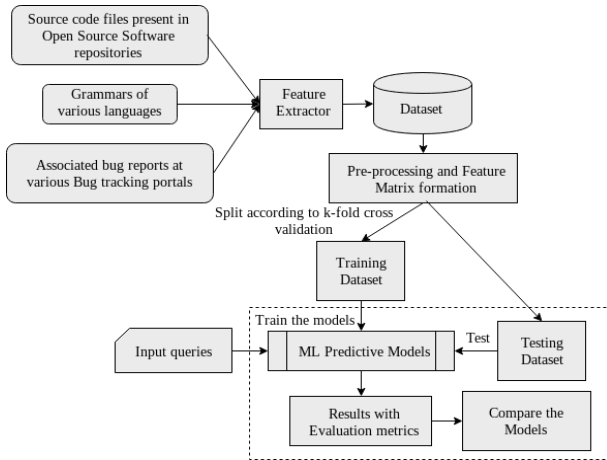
Source code files present in Open Source Software repositories

Grammars of various languages

Associated bug reports at various Bug tracking portals

Feature Extractor

Dataset

Pre-processing and Feature Matrix formation

Split according to k-fold cross validation

Training Dataset

Train the models

Input queries

ML Predictive Models

Test

Testing Dataset

Results with Evaluation metrics

Compare the Models